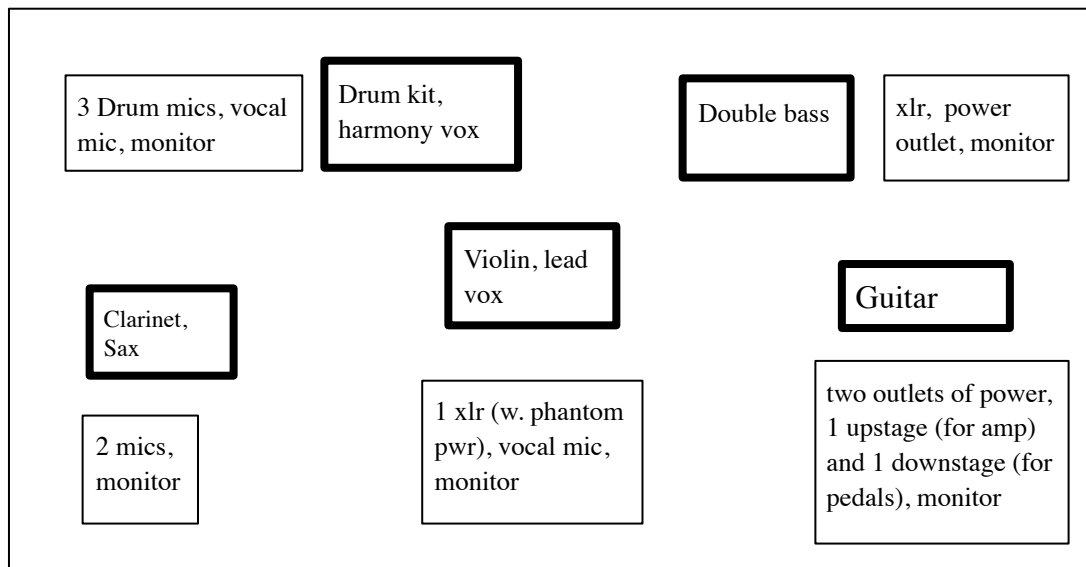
3 Drum mics, vocal mic, monitor

Drum kit, harmony vox

Double bass

xlr,  power outlet, monitor

Violin, lead vox

Clarinet, Sax

Guitar

2 mics, monitor

1 xlr (w. phantom pwr), vocal mic, monitor

two outlets of power, 1 upstage (for amp) and 1 downstage (for pedals), monitor